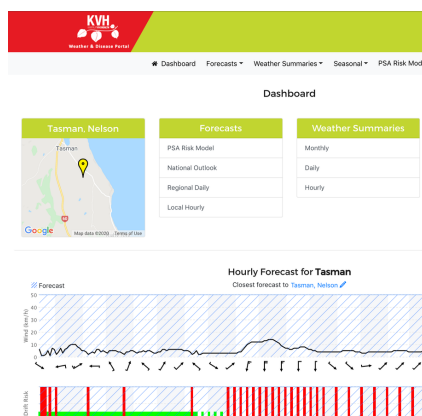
KVH
Weather & Disease Portal

Dashboard Forecasts ▾ Weather Summaries ▾ Seasonal ▾ PSA Risk Mod

Dashboard

Tasman, Nelson

Tasman

Google Map data ©2019 Terms of Use

Forecasts

PSA Risk Model

National Outlook

Regional Daily

Local Hourly

Weather Summaries

Monthly

Daily

Hourly

Hourly Forecast for **Tasman**

Forecast

Closest forecast to Tasman, Nelson

Wind (km/h)

50
40
30
20
10
0

Drift Risk